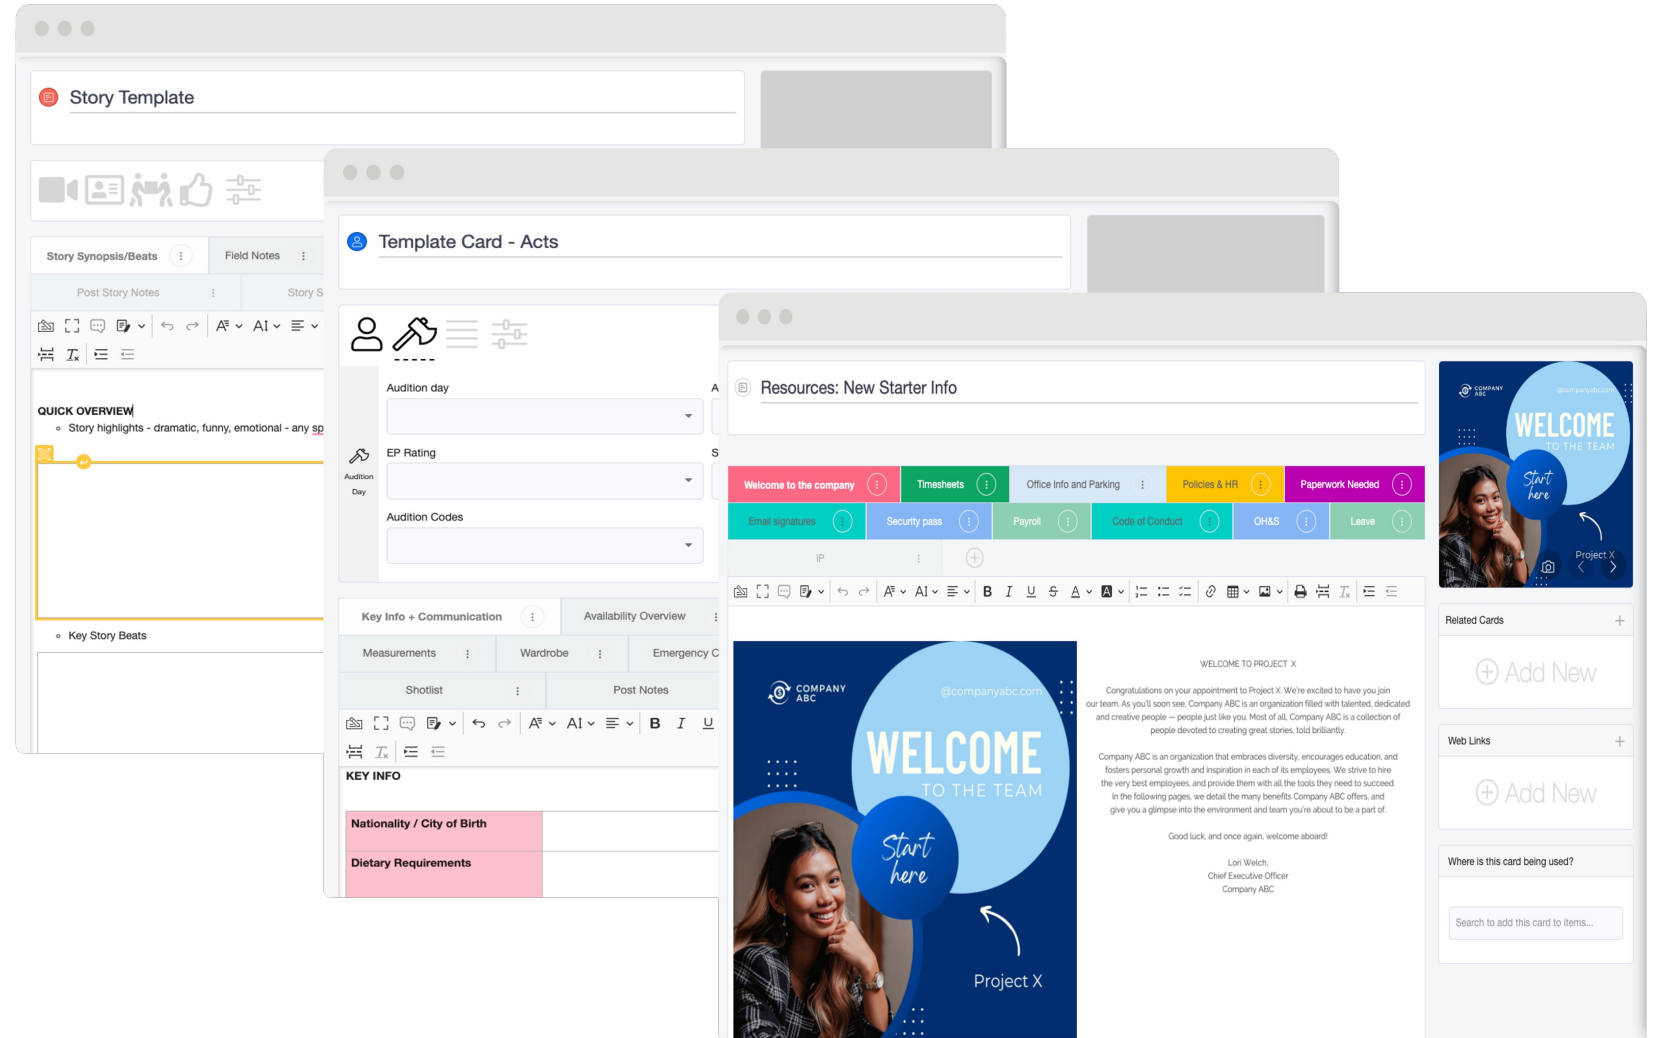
Story Template

Story Synopsis/Beats
Field Notes
Post Story Notes
Story S

QUICK OVERVIEW
Story highlights - dramatic, funny, emotional - any sp

Key Story Beats

Template Card - Acts

Audition day
A
EP Rating
S
Audition Day
Audition Codes

Key Info + Communication
Availability Overview
Measurements
Wardrobe
Emergency C
Shotlist
Post Notes

KEY INFO

| Nationality / City of Birth | |
|---|---|
| Dietary Requirements | |

Resources: New Starter Info

Welcome to the company
Timesheets
Office Info and Parking
Policies & HR
Paperwork Needed
Email signatures
Security pass
Payroll
Code of Conduct
OH&S
Leave
IP

COMPANY ABC
@companyabc.com
WELCOME
TO THE TEAM
Start here
Project X

WELCOME TO PROJECT X

Congratulations on your appointment to Project X. We're excited to have you join our team. As you'll soon see, Company ABC is an organization filled with talented, dedicated and creative people — people just like you. Most of all, Company ABC is a collection of people devoted to creating great stories, told brilliantly.

Company ABC is an organization that embraces diversity, encourages education, and fosters personal growth and inspiration in each of its employees. We strive to hire the very best employees, and provide them with all the tools they need to succeed. In the following pages, we detail the many benefits Company ABC offers, and give you a glimpse into the environment and team you're about to be a part of.

Good luck, and once again, welcome aboard!

Lori Welch,
Chief Executive Officer
Company ABC

COMPANY ABC
@companyabc.com
WELCOME
TO THE TEAM
Start here
Project X

Related Cards
Add New
Web Links
Add New
Where is this card being used?
Search to add this card to items...